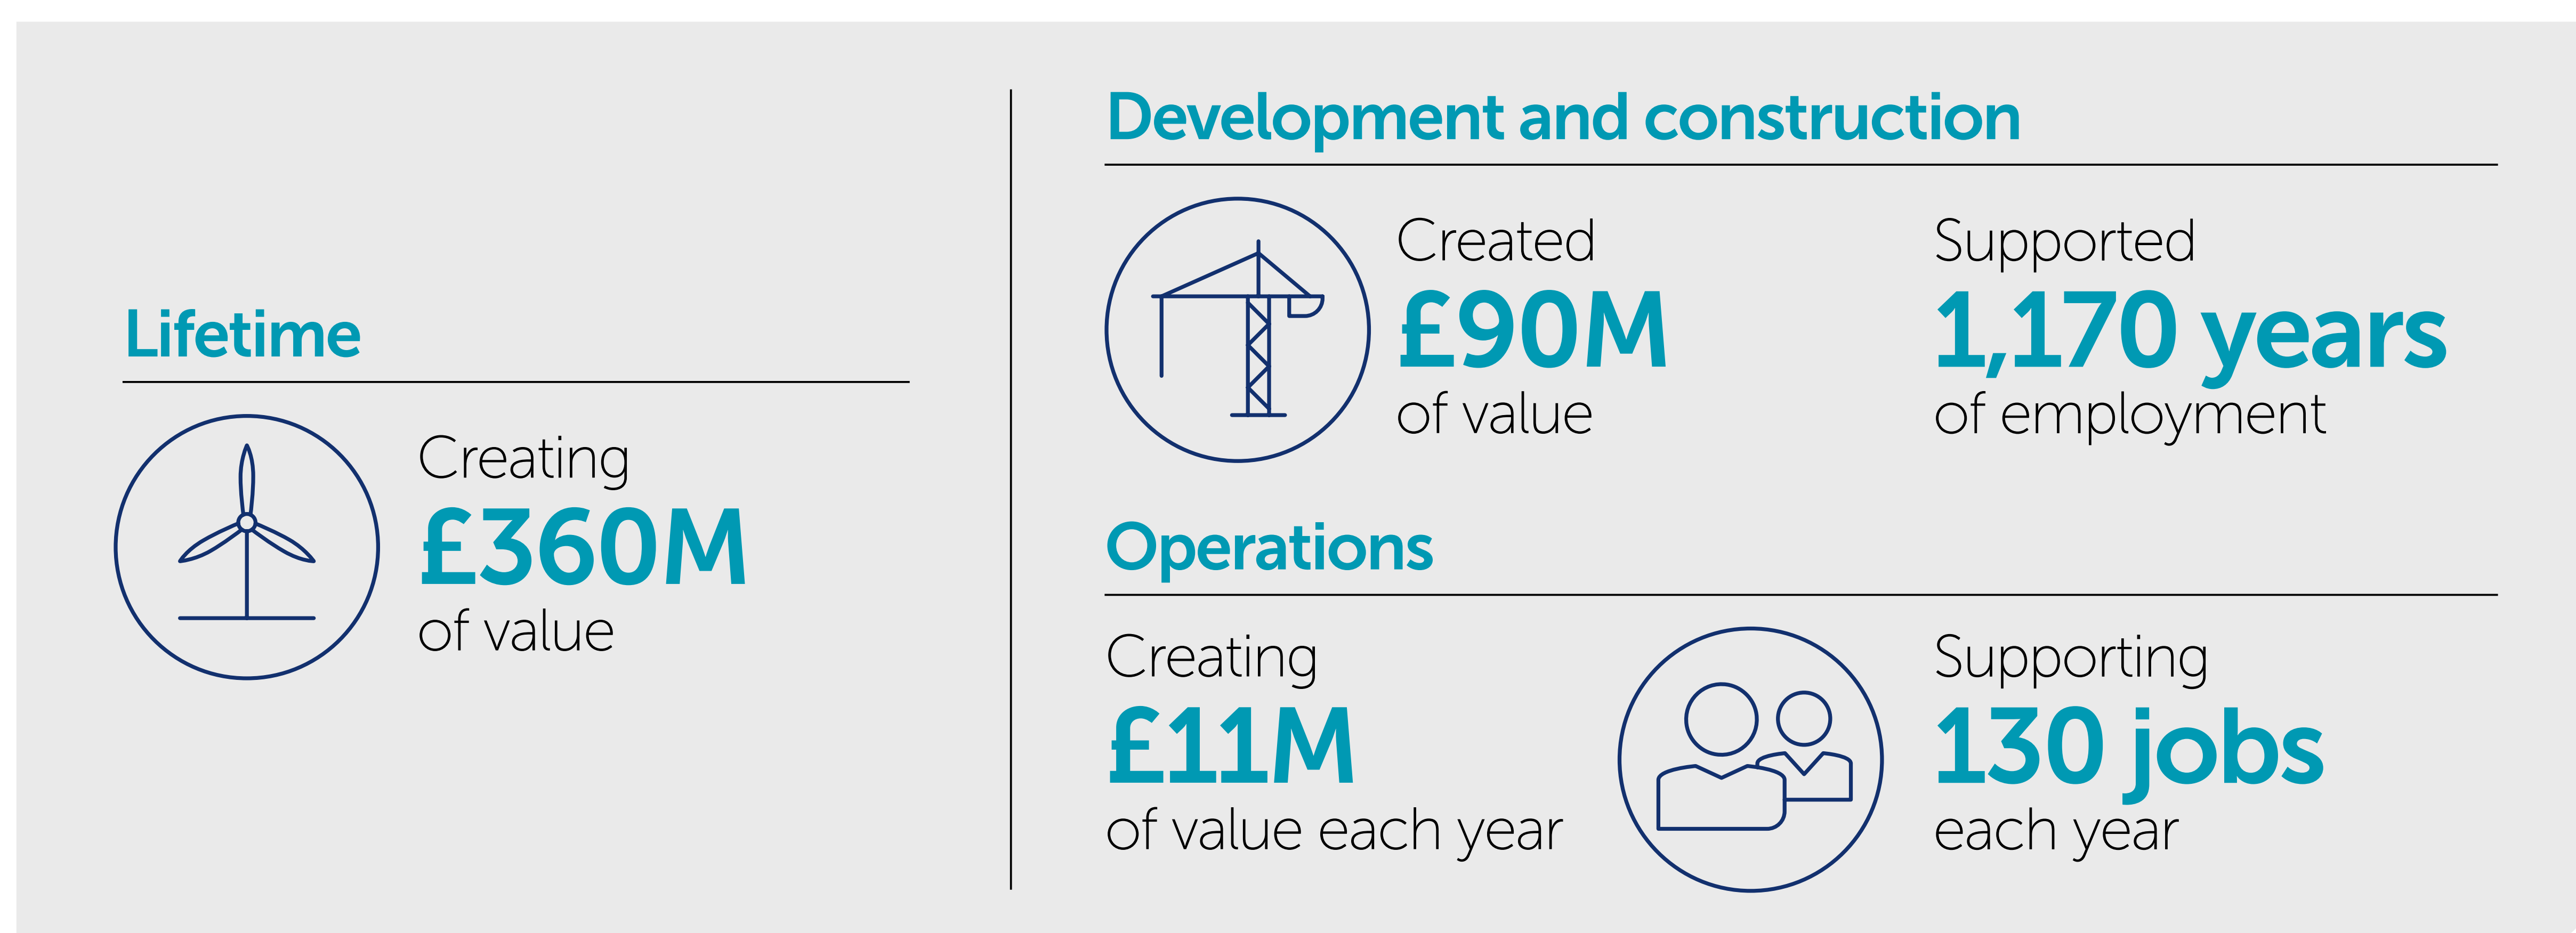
Lifetime

Creating
£360M
of value

Development and construction

Created
£90M
of value

Supported
1,170 years
of employment

Operations

Creating
£11M
of value each year

Supporting
130 jobs
each year